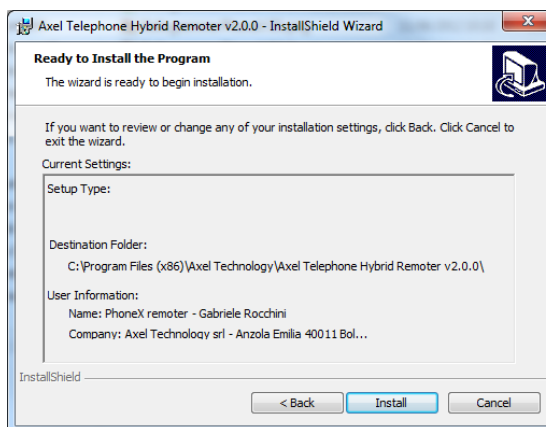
Axel Telephone Hybrid Remoter v2.0.0 - InstallShield Wizard

Ready to Install the Program

The wizard is ready to begin installation.

If you want to review or change any of your installation settings, click Back. Click Cancel to exit the wizard.

Current Settings:

Setup Type:

Destination Folder:

C:\Program Files (x86)\Axel Technology\Axel Telephone Hybrid Remoter v2.0.0\

User Information:

Name: PhoneX remoter - Gabriele Rocchini

Company: Axel Technology srl - Anzola Emilia 40011 Bol...

InstallShield

< Back

Install

Cancel